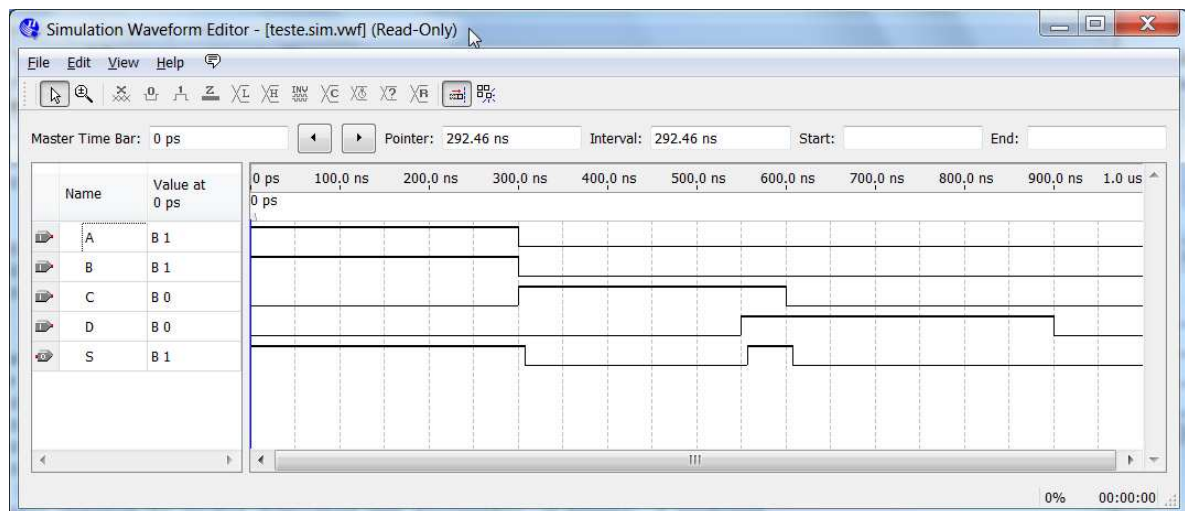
Simulation Waveform Editor - [teste.sim.vwf] (Read-Only)

File Edit View Help

Master Time Bar: 0 ps

Pointer: 292.46 ns

Interval: 292.46 ns

Start:

End:

| Name | Value at 0 ps |
|---|---|
| A | B 1 |
| B | B 1 |
| C | B 0 |
| D | B 0 |
| S | B 1 |

0 ps 100.0 ns 200.0 ns 300.0 ns 400.0 ns 500.0 ns 600.0 ns 700.0 ns 800.0 ns 900.0 ns 1.0 us

0 ps

0%

00:00:00